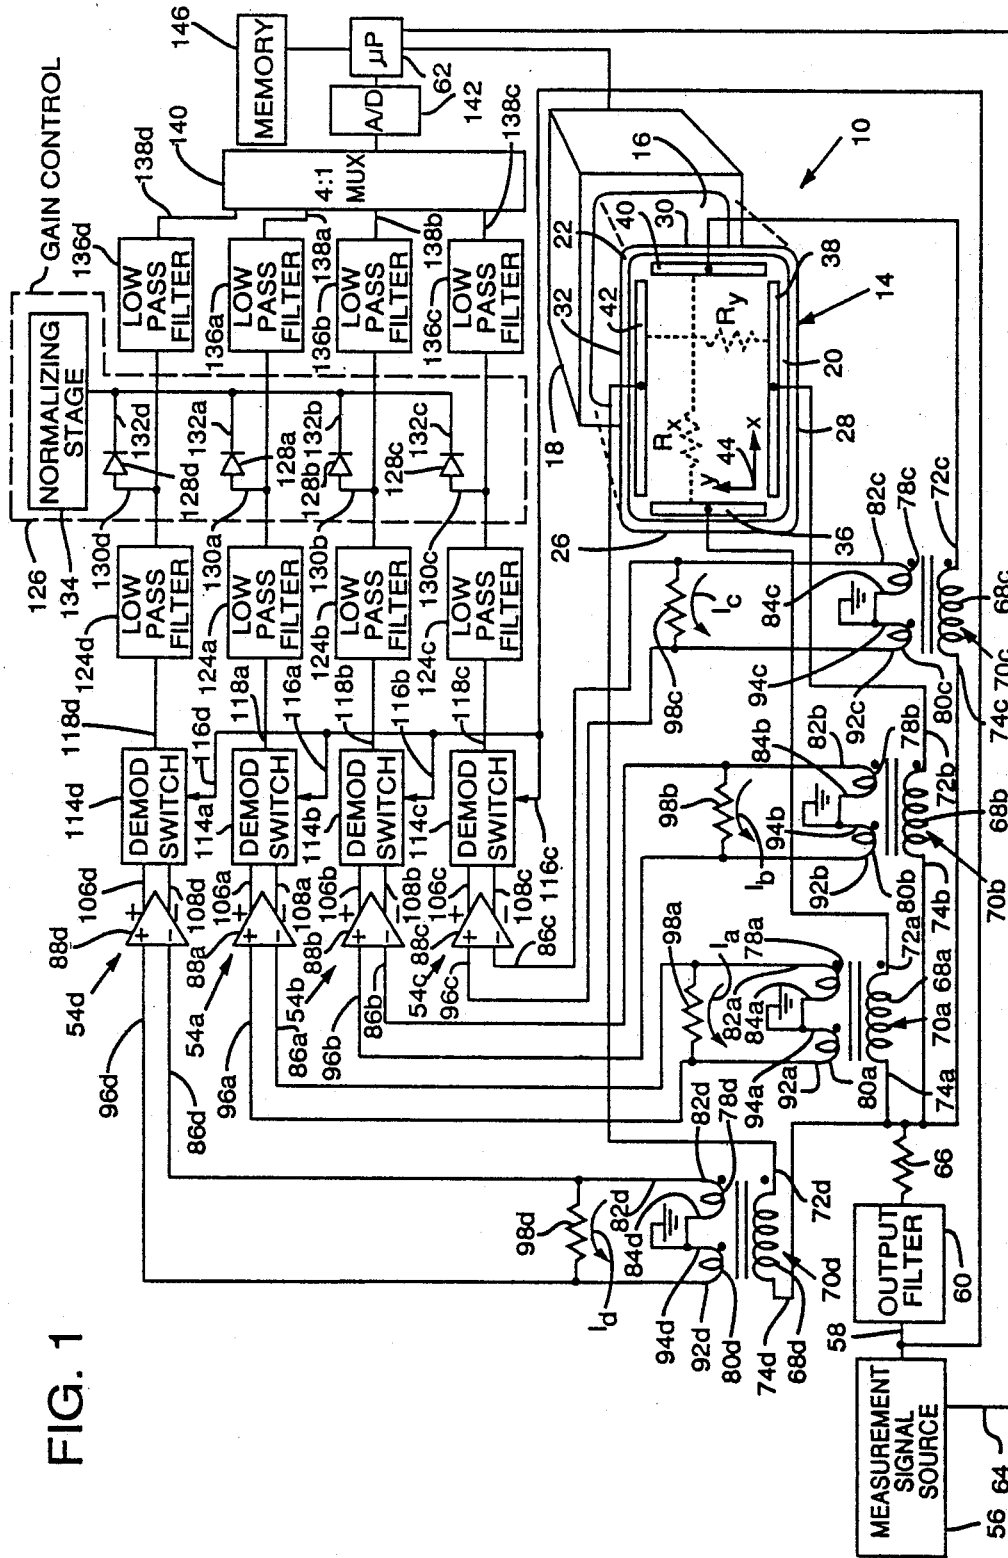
FIG. 1

GAIN CONTROL
126
134
NORMALIZING STAGE
146
MEMORY
μP
62
A/D
142
140
4:1 MUX
138d
138a
138b
138c
136d
LOW PASS FILTER
136a
LOW PASS FILTER
136b
LOW PASS FILTER
136c
LOW PASS FILTER
132d
132a
132b
132c
128d
128a
128b
128c
130d
130a
130b
130c
LOW PASS FILTER
LOW PASS FILTER
LOW PASS FILTER
LOW PASS FILTER
124d
124a
124b
124c
118d
118a
118b
118c
116d
116a
116b
116c
114d
114a
114b
114c
DEMOD SWITCH
DEMOD SWITCH
DEMOD SWITCH
DEMOD SWITCH
106d
106a
106b
106c
108d
108a
108b
108c
88d
88a
88b
88c
54d
54a
54b
54c
96d
96a
96b
96c
86d
86a
86b
86c
98d
98a
98b
98c
$I_d$
$I_a$
$I_b$
$I_c$
82d
82a
82b
82c
84d
84a
84b
84c
78d
78a
78b
78c
94d
94a
94b
94c
92d
92a
92b
92c
80d
80a
80b
80c
72d
72a
72b
72c
70d
70a
70b
70c
74d
74a
74b
74c
68d
68a
68b
68c
66
OUTPUT FILTER
60
58
MEASUREMENT SIGNAL SOURCE
56
64
10
16
22
40
30
38
14
32
42
$R_y$
20
18
$R_x$
44
x
y
28
26
36